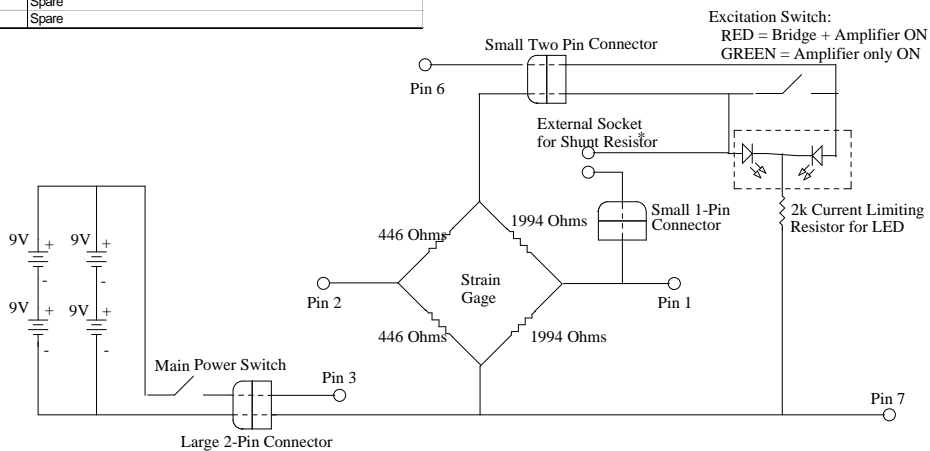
Spare
Spare

Excitation Switch:
RED = Bridge + Amplifier ON
GREEN = Amplifier only ON

Small Two Pin Connector

Pin 6

External Socket for Shunt Resistor*

Small 1-Pin Connector

2k Current Limiting Resistor for LED

446 Ohms
1994 Ohms

9V +
-
9V +
-
9V +
-
9V +
-

Pin 2
Strain Gage
Pin 1

446 Ohms
1994 Ohms

Main Power Switch
Pin 3

Pin 7

Large 2-Pin Connector